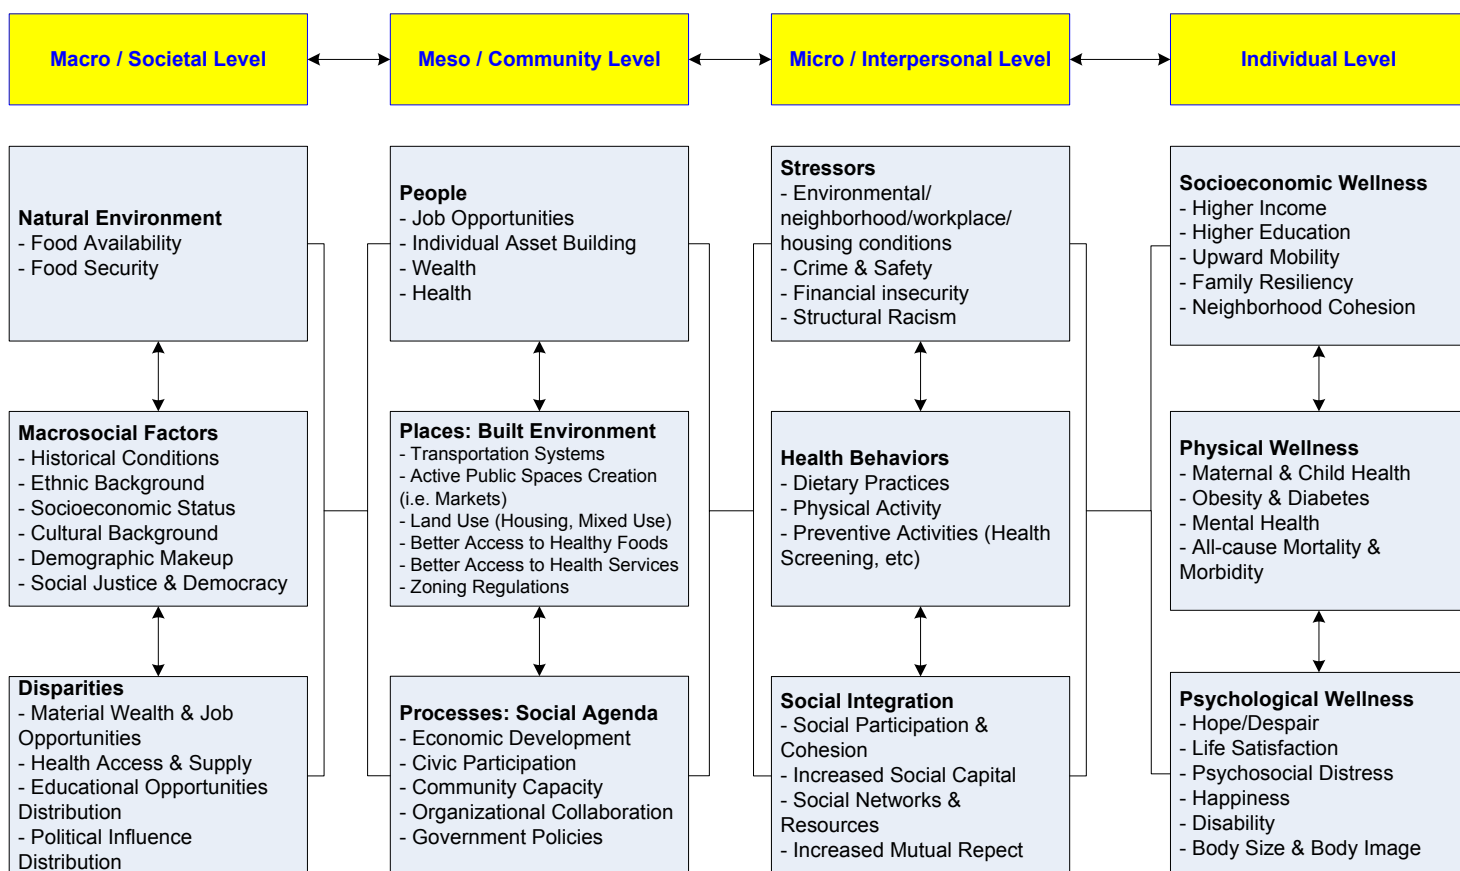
Macro / Societal Level

Meso / Community Level

Micro / Interpersonal Level

Individual Level

Natural Environment
- Food Availability
- Food Security

Macrosocial Factors
- Historical Conditions
- Ethnic Background
- Socioeconomic Status
- Cultural Background
- Demographic Makeup
- Social Justice & Democracy

Disparities
- Material Wealth & Job Opportunities
- Health Access & Supply
- Educational Opportunities Distribution
- Political Influence Distribution

People
- Job Opportunities
- Individual Asset Building
- Wealth
- Health

Places: Built Environment
- Transportation Systems
- Active Public Spaces Creation (i.e. Markets)
- Land Use (Housing, Mixed Use)
- Better Access to Healthy Foods
- Better Access to Health Services
- Zoning Regulations

Processes: Social Agenda
- Economic Development
- Civic Participation
- Community Capacity
- Organizational Collaboration
- Government Policies

Stressors
- Environmental/ neighborhood/workplace/ housing conditions
- Crime & Safety
- Financial insecurity
- Structural Racism

Health Behaviors
- Dietary Practices
- Physical Activity
- Preventive Activities (Health Screening, etc)

Social Integration
- Social Participation & Cohesion
- Increased Social Capital
- Social Networks & Resources
- Increased Mutual Repect

Socioeconomic Wellness
- Higher Income
- Higher Education
- Upward Mobility
- Family Resiliency
- Neighborhood Cohesion

Physical Wellness
- Maternal & Child Health
- Obesity & Diabetes
- Mental Health
- All-cause Mortality & Morbidity

Psychological Wellness
- Hope/Despair
- Life Satisfaction
- Psychosocial Distress
- Happiness
- Disability
- Body Size & Body Image